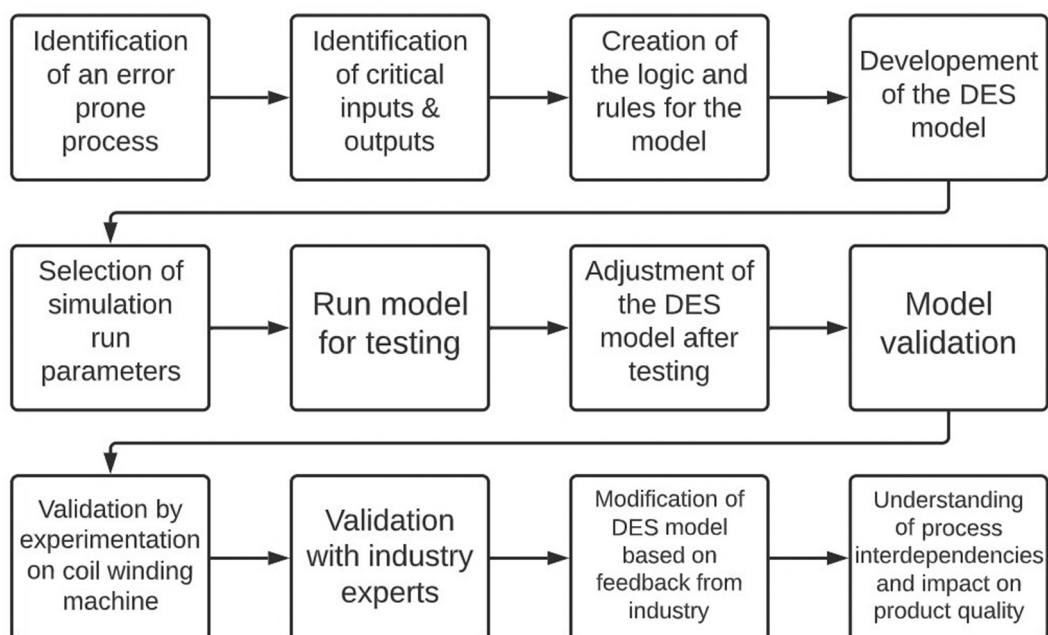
Identification of an error prone process

Identification of critical inputs & outputs

Creation of the logic and rules for the model

Developement of the DES model

Selection of simulation run parameters

Run model for testing

Adjustment of the DES model after testing

Model validation

Validation by experimentation on coil winding machine

Validation with industry experts

Modification of DES model based on feedback from industry

Understanding of process interdependencies and impact on product quality